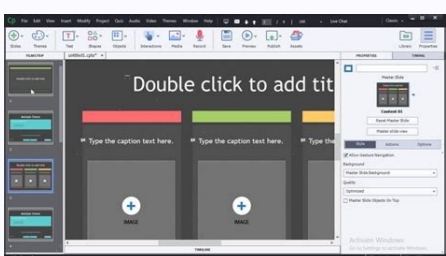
File Edit View Insert Modify Project Quiz Audio Video Themes Window Help

Live Chat

Classic

Slides Themes Text Shapes Objects Interactions Media Record Save Preview Publish Assets Library Properties

FILMSTRIP

untitled1.cptx*

PROPERTIES

TIMING

Double click to add tit

Type the caption text here.

Type the caption text here.

Type the caption text here.

IMAGE

IMAGE

Master Slide

Content 01

Reset Master Slide

Master slide view

Style

Actions

Options

Allow Gesture Navigation

Background

Master Slide Background

Quality

Optimized

Master Slide Objects On Top

TIMELINE

Activate Windows